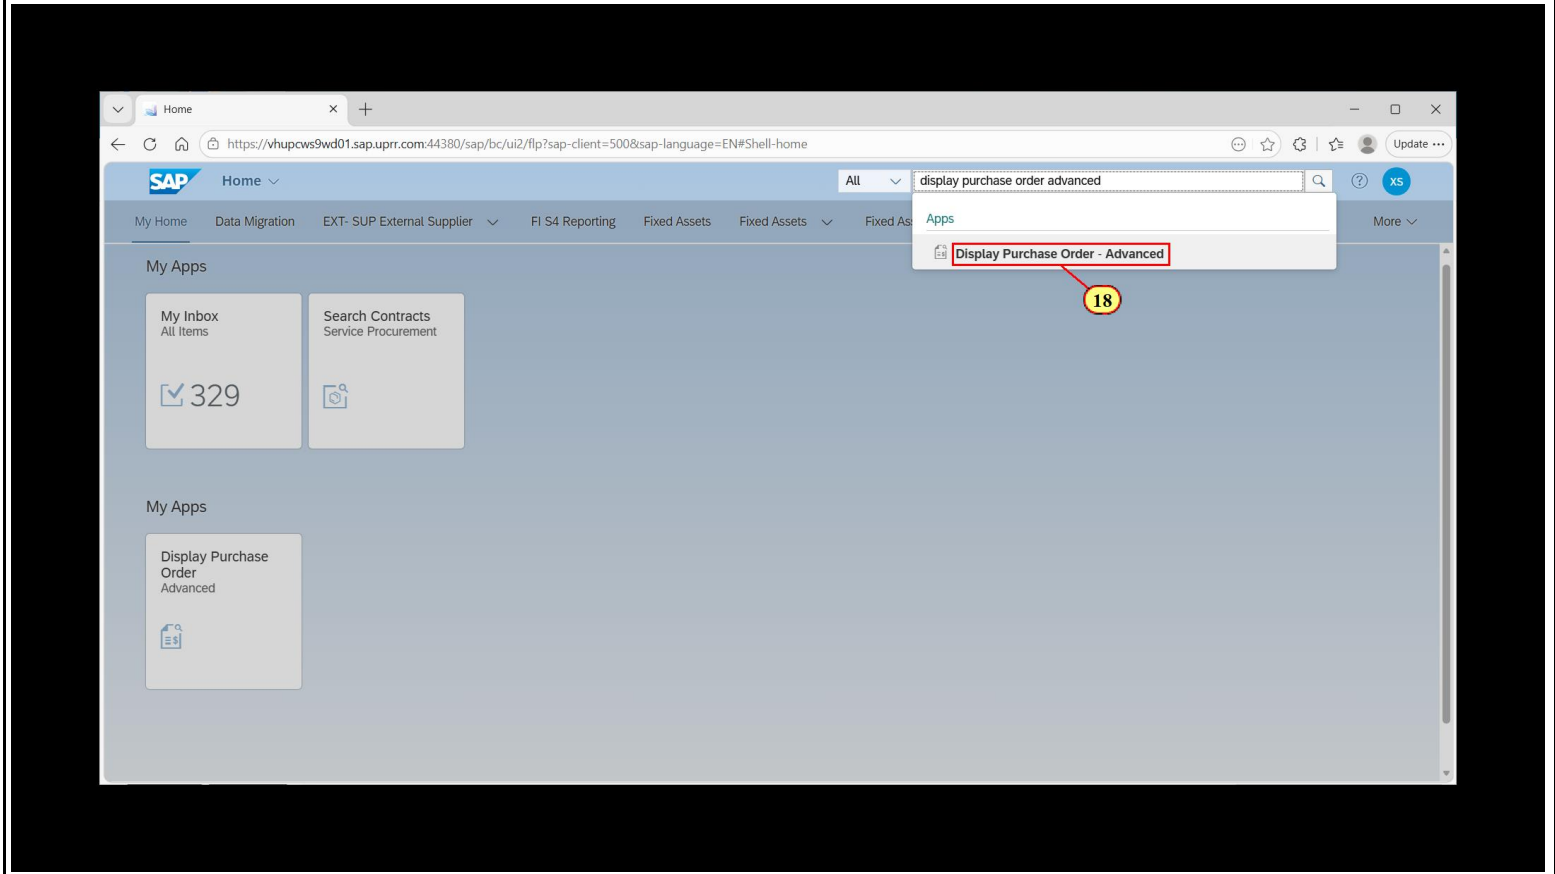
Home

https://vhupcws9wd01.sap.uprr.com:44380/sap/bc/ui2/flp?sap-client=500&sap-language=EN#Shell-home

Update ...

SAP Home

All display purchase order advanced

XS

My Home Data Migration EXT- SUP External Supplier FI S4 Reporting Fixed Assets Fixed Assets Fixed As More

Apps

Display Purchase Order - Advanced

18

My Apps

My Inbox
All Items

329

Search Contracts
Service Procurement

My Apps

Display Purchase Order
Advanced